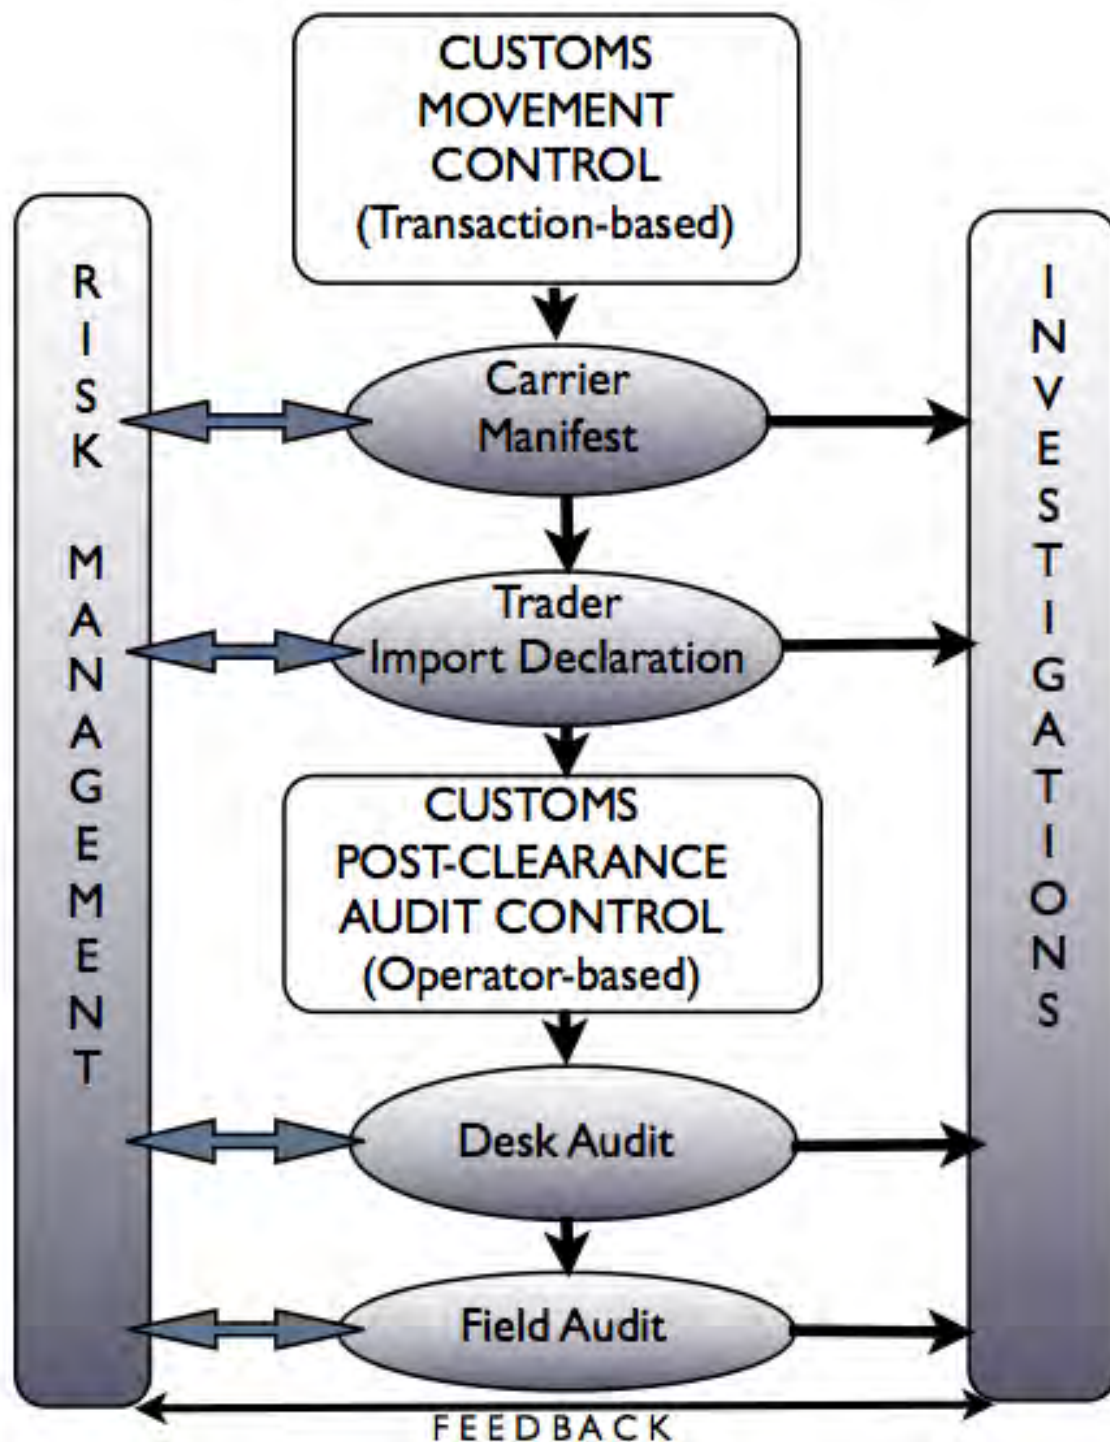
CUSTOMS MOVEMENT CONTROL (Transaction-based)

RISK MANAGEMENT

INVESTIGATIONS

Carrier Manifest

Trader Import Declaration

CUSTOMS POST-CLEARANCE AUDIT CONTROL (Operator-based)

Desk Audit

Field Audit

FEEDBACK